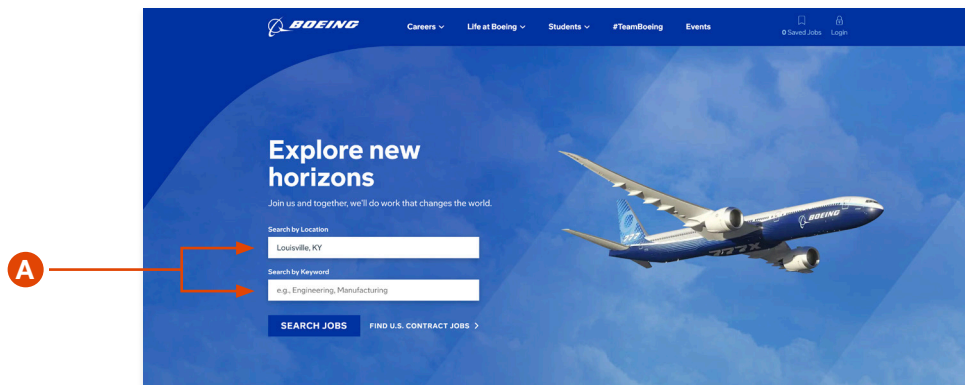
BOEING

Careers ⌄ Life at Boeing ⌄ Students ⌄ #TeamBoeing Events

0 Saved Jobs Login

Explore new horizons

Join us and together, we'll do work that changes the world.

Search by Location

Louisville, KY

Search by Keyword

e.g., Engineering, Manufacturing

SEARCH JOBS

FIND U.S. CONTRACT JOBS ›

A

BOEING

777X